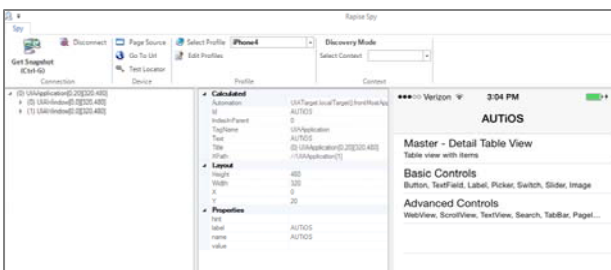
Rapise Spy

Spy

Get Snapshot (Ctrl-G)

Disconnect

Page Source

Go To Url

Test Locator

Select Profile iPhone4

Edit Profiles

Discovery Mode

Select Context

Connection

Device

Profile

Context

(0) UIAApplication[0,20][320,480]

(0) UIAWindow[0,0][320,480]

(1) UIAWindow[0,0][320,480]

Calculated

Automation UIATarget.localTarget().frontMostApp

Id AUTIOS

IndexInParent 0

TagName UIAApplication

Text AUTIOS

Title (0) UIAApplication[0,20][320,480]

XPath //UIAApplication[1]

Layout

Height 460

Width 320

X 0

Y 20

Properties

hint

label AUTIOS

name AUTIOS

value

●●●○○ Verizon 3:04 PM

AUTiOS

Master - Detail Table View

Table view with items

Basic Controls

Button, TextField, Label, Picker, Switch, Slider, Image

Advanced Controls

WebView, ScrollView, TextView, Search, TabBar, Pagel...